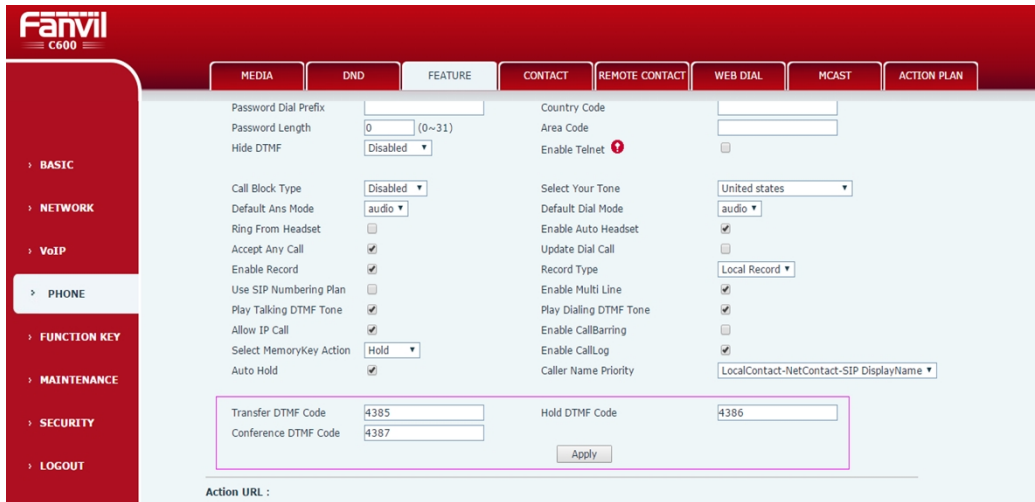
Fanvil
C600

MEDIA | DND | FEATURE | CONTACT | REMOTE CONTACT | WEB DIAL | MCAST | ACTION PLAN

› BASIC
› NETWORK
› VoIP
› PHONE
› FUNCTION KEY
› MAINTENANCE
› SECURITY
› LOGOUT

Password Dial Prefix
Country Code
Password Length 0 (0~31)
Area Code
Hide DTMF Disabled
Enable Telnet

Call Block Type Disabled
Select Your Tone United states
Default Ans Mode audio
Default Dial Mode audio
Ring From Headset
Enable Auto Headset
Accept Any Call
Update Dial Call
Enable Record
Record Type Local Record
Use SIP Numbering Plan
Enable Multi Line
Play Talking DTMF Tone
Play Dialing DTMF Tone
Allow IP Call
Enable CallBarring
Select MemoryKey Action Hold
Enable CallLog
Auto Hold
Caller Name Priority LocalContact-NetContact-SIP DisplayName

Transfer DTMF Code 4385
Hold DTMF Code 4386
Conference DTMF Code 4387
Apply

Action URL :